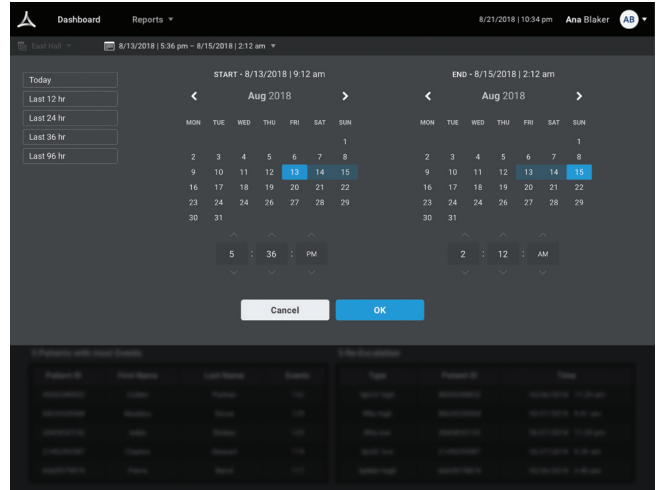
Dashboard Reports ▾

8/21/2018 | 10:34 pm Ana Blaker AB ▾

East Hall ▾ 8/13/2018 | 5:36 pm – 8/15/2018 | 2:12 am ▾

Today
Last 12 hr
Last 24 hr
Last 36 hr
Last 96 hr

START - 8/13/2018 | 9:12 am

Aug 2018

| MON | TUE | WED | THU | FRI | SAT | SUN |
|---|---|---|---|---|---|---|
| | | | | | | 1 |
| 2 | 3 | 4 | 5 | 6 | 7 | 8 |
| 9 | 10 | 11 | 12 | 13 | 14 | 15 |
| 16 | 17 | 18 | 19 | 20 | 21 | 22 |
| 23 | 24 | 24 | 26 | 27 | 28 | 29 |
| 30 | 31 | | | | | |

5 : 36 : PM

END - 8/15/2018 | 2:12 am

Aug 2018

| MON | TUE | WED | THU | FRI | SAT | SUN |
|---|---|---|---|---|---|---|
| | | | | | | 1 |
| 2 | 3 | 4 | 5 | 6 | 7 | 8 |
| 9 | 10 | 11 | 12 | 13 | 14 | 15 |
| 16 | 17 | 18 | 19 | 20 | 21 | 22 |
| 23 | 24 | 24 | 26 | 27 | 28 | 29 |
| 30 | 31 | | | | | |

2 : 12 : AM

Cancel OK

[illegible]